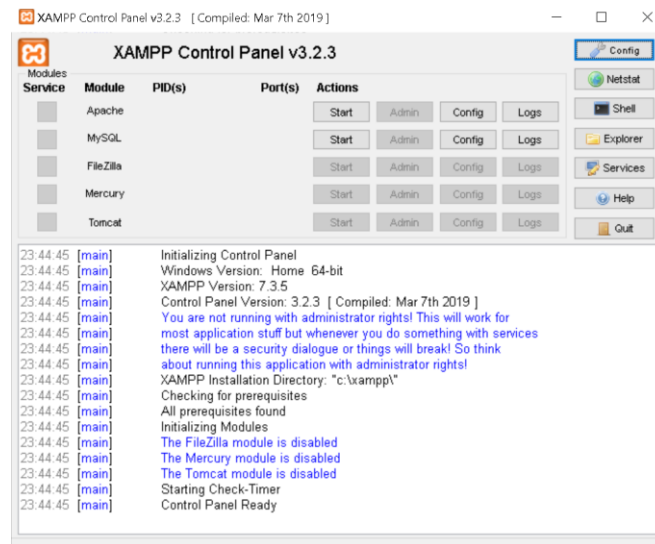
XAMPP Control Panel v3.2.3 [ Compiled: Mar 7th 2019 ]

XAMPP Control Panel v3.2.3

Config
Netstat
Shell
Explorer
Services
Help
Quit

Modules

| Service | Module | PID(s) | Port(s) | Actions | | | |
|---|---|---|---|---|---|---|---|
| | Apache | | | Start | Admin | Config | Logs |
| | MySQL | | | Start | Admin | Config | Logs |
| | FileZilla | | | Start | Admin | Config | Logs |
| | Mercury | | | Start | Admin | Config | Logs |
| | Tomcat | | | Start | Admin | Config | Logs |

23:44:45 [main] Initializing Control Panel
23:44:45 [main] Windows Version: Home 64-bit
23:44:45 [main] XAMPP Version: 7.3.5
23:44:45 [main] Control Panel Version: 3.2.3 [ Compiled: Mar 7th 2019 ]
23:44:45 [main] You are not running with administrator rights! This will work for
23:44:45 [main] most application stuff but whenever you do something with services
23:44:45 [main] there will be a security dialogue or things will break! So think
23:44:45 [main] about running this application with administrator rights!
23:44:45 [main] XAMPP Installation Directory: "c:\xampp\"
23:44:45 [main] Checking for prerequisites
23:44:45 [main] All prerequisites found
23:44:45 [main] Initializing Modules
23:44:45 [main] The FileZilla module is disabled
23:44:45 [main] The Mercury module is disabled
23:44:45 [main] The Tomcat module is disabled
23:44:45 [main] Starting Check-Timer
23:44:45 [main] Control Panel Ready